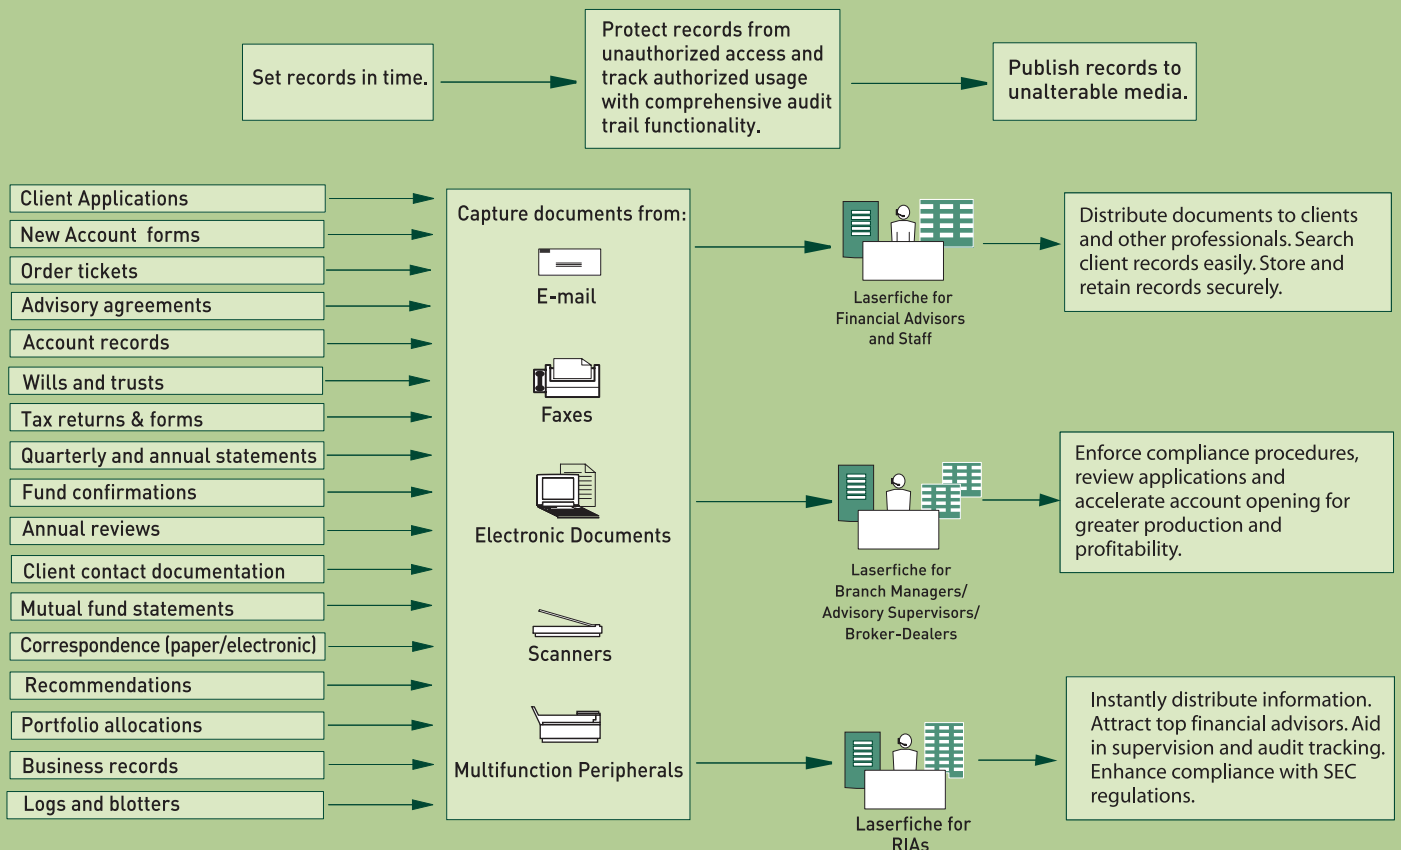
Set records in time.

Protect records from unauthorized access and track authorized usage with comprehensive audit trail functionality.

Publish records to unalterable media.

Client Applications

New Account forms

Order tickets

Advisory agreements

Account records

Wills and trusts

Tax returns & forms

Quarterly and annual statements

Fund confirmations

Annual reviews

Client contact documentation

Mutual fund statements

Correspondence (paper/electronic)

Recommendations

Portfolio allocations

Business records

Logs and blotters

Capture documents from:

E-mail

Faxes

Electronic Documents

Scanners

Multifunction Peripherals

Laserfiche for Financial Advisors and Staff

Distribute documents to clients and other professionals. Search client records easily. Store and retain records securely.

Laserfiche for Branch Managers/ Advisory Supervisors/ Broker-Dealers

Enforce compliance procedures, review applications and accelerate account opening for greater production and profitability.

Laserfiche for RIAs

Instantly distribute information. Attract top financial advisors. Aid in supervision and audit tracking. Enhance compliance with SEC regulations.